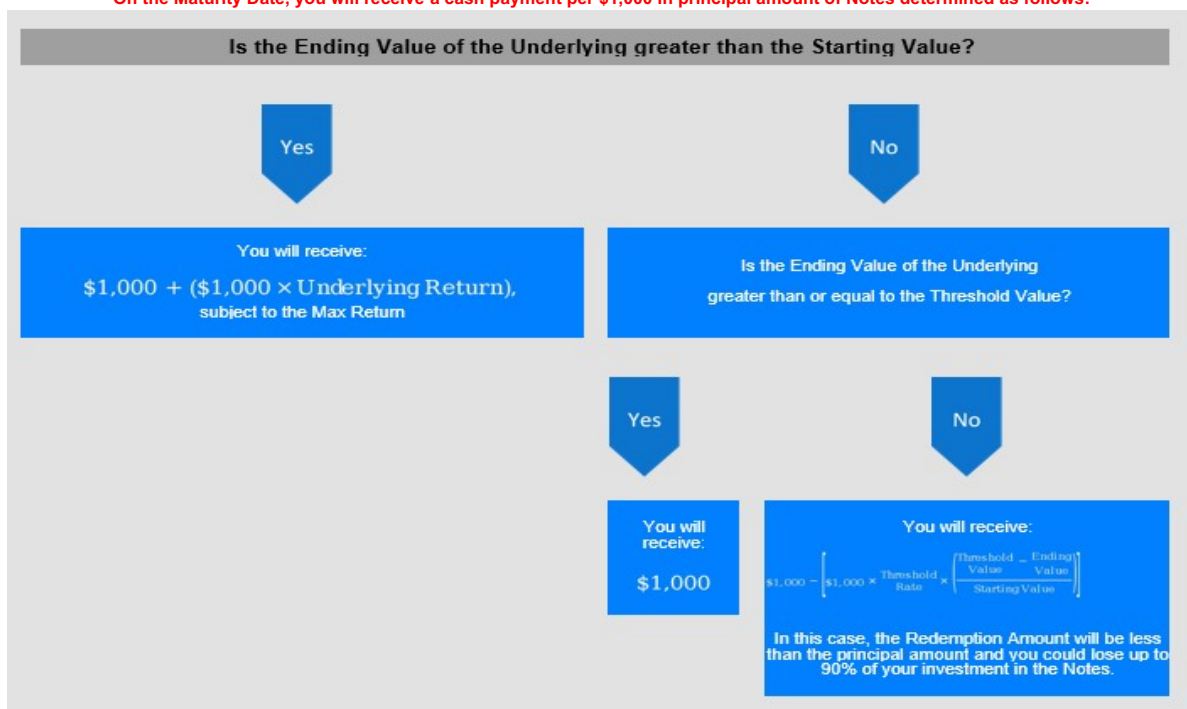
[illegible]

Is the Ending Value of the Underlying greater than the Starting Value?

Yes

No

You will receive:

$\$1,000 + (\$1,000 \times \text{Underlying Return}),$
subject to the Max Return

Is the Ending Value of the Underlying greater than or equal to the Threshold Value?

Yes

No

You will receive:

$1,000

You will receive:

$\$1,000 - \left[\$1,000 \times \text{Threshold Rate} \times \left(\frac{\text{Threshold Value} - \text{Ending Value}}{\text{Starting Value}}\right)\right]$

In this case, the Redemption Amount will be less than the principal amount and you could lose up to 90% of your investment in the Notes.